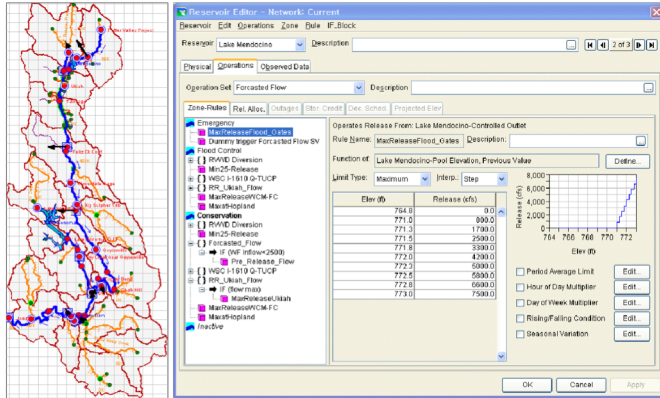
Reservoir Editor - Network: Current

Reservoir Edit Operations Zone Rule IF_Block

Reservoir: Lake Mendocino Description: 2 of 3

Physical Operations Observed Data

Operation Set: Forcasted Flow Description:

Zone-Rules Rel. Alloc. Outages Stor. Credit Dec. Sched. Projected Elev

Emergency
MaxReleaseFlood_Gates
Dummy trigger Forcasted Flow SV
Flood Control
{ } RWVD Diversion
Min25-Release
{ } WSC I-1610 Q-TUCP
{ } RR_Ukiah_Flow
MaxReleaseWCM-FC
Conservation
{ } RWVD Diversion
Min25-Release
{ } Forcasted_Flow
IF (WF Inflow>2500)
Pre_Release_Flow
{ } WSC I-1610 Q-TUCP
{ } RR_Ukiah_flow
IF (flowmax)
MaxReleaseUkiah
MaxReleaseWCM-FC
Maxall-Hopland
Inactive

Operates Release From: Lake Mendocino-Controlled Outlet

Rule Name: MaxReleaseFlood_Gates Description:

Function of: Lake Mendocino-Pool Elevation, Previous Value Define...

Limit Type: Maximum Interp.: Step

| Elev (ft) | Release (cfs) |
|---|---|
| 764.0 | 0.0 |
| 771.0 | 800.0 |
| 771.3 | 1700.0 |
| 771.5 | 2500.0 |
| 771.8 | 3300.0 |
| 772.0 | 4200.0 |
| 772.3 | 5000.0 |
| 772.5 | 5800.0 |
| 772.8 | 6600.0 |
| 773.0 | 7500.0 |

Release (cfs)
8,000
6,000
4,000
2,000
0
764 766 768 770 772
Elev (ft)

Period Average Limit Edit...
Hour of Day Multiplier Edit...
Day of Week Multiplier Edit...
Rising/Falling Condition Edit...
Seasonal Variation Edit...

OK Cancel Apply